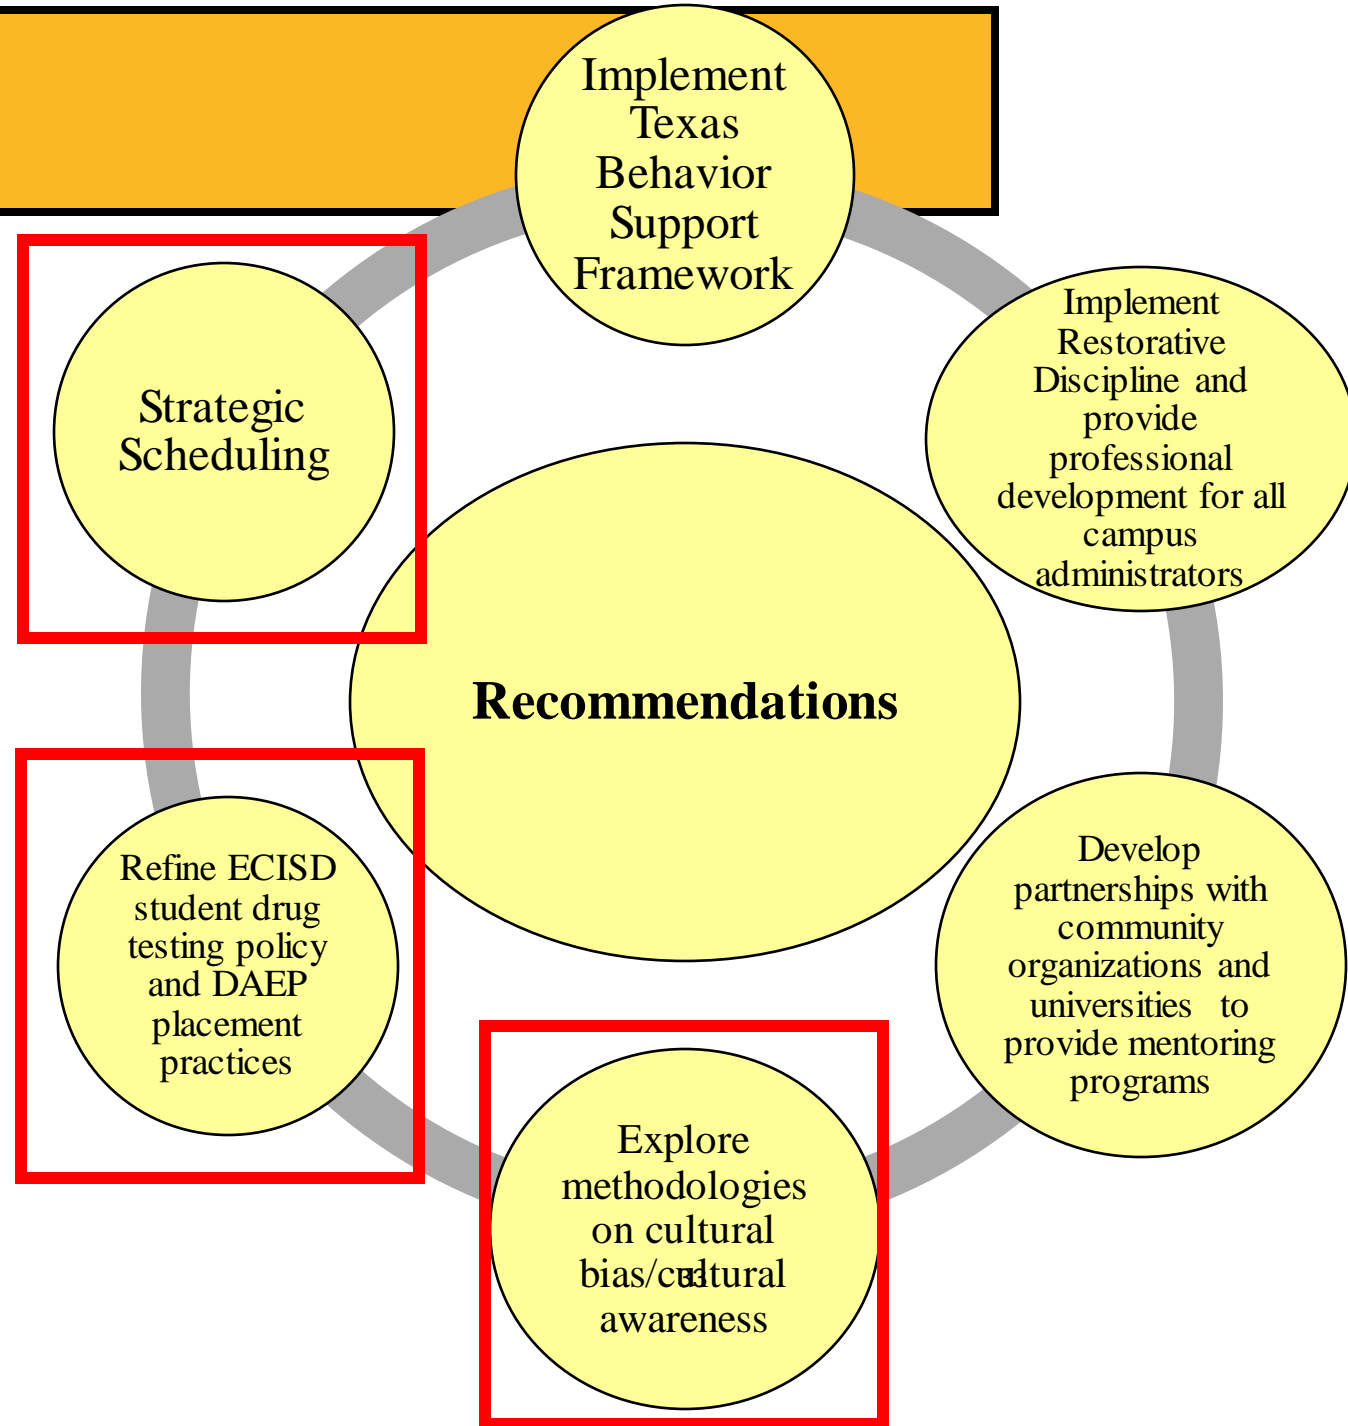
Implement Texas Behavior Support Framework

Implement Restorative Discipline and provide professional development for all campus administrators

Develop partnerships with community organizations and universities to provide mentoring programs

Explore methodologies on cultural bias/cultural awareness

Refine ECISD student drug testing policy and DAEP placement practices

Strategic Scheduling

Recommendations